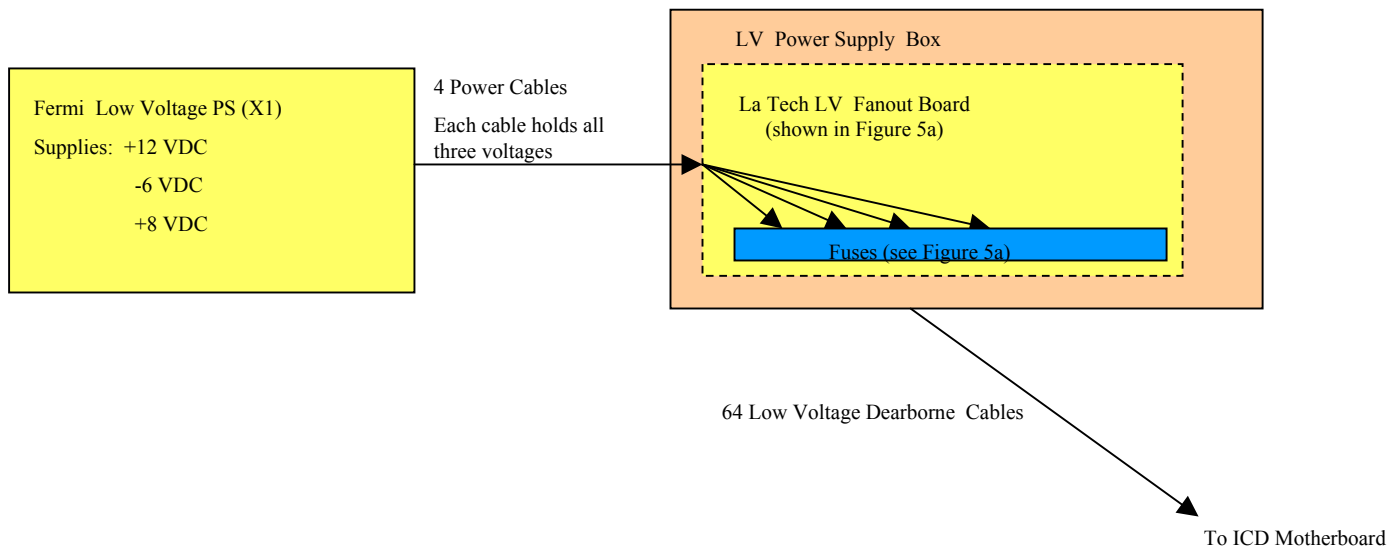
Fermi Low Voltage PS (X1)

Supplies: +12 VDC

-6 VDC

+8 VDC

4 Power Cables

Each cable holds all three voltages

LV Power Supply Box

La Tech LV Fanout Board (shown in Figure 5a)

Fuses (see Figure 5a)

64 Low Voltage Dearborne Cables

To ICD Motherboard